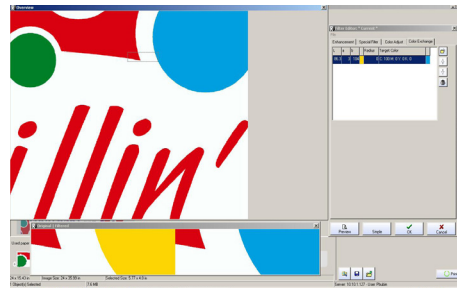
Overview

Filter Editor - "Layout 1"

Enhancement | Special Filter | Color Adjust | Color Exchange

| L | X | % | Visible | Target Color |
|---|---|---|---|---|
| 36.0 | 3 | 100 | | 0 C 100 M 0 Y 0 K 0 |

Preview | Single | OK | Cancel

Detailed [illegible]

Object(s) Selected

Image Size: 24 x 35.95 in

Selected Size: 9.17 x 4.0 in

Server: 10.10.1.121 - User: Proofer